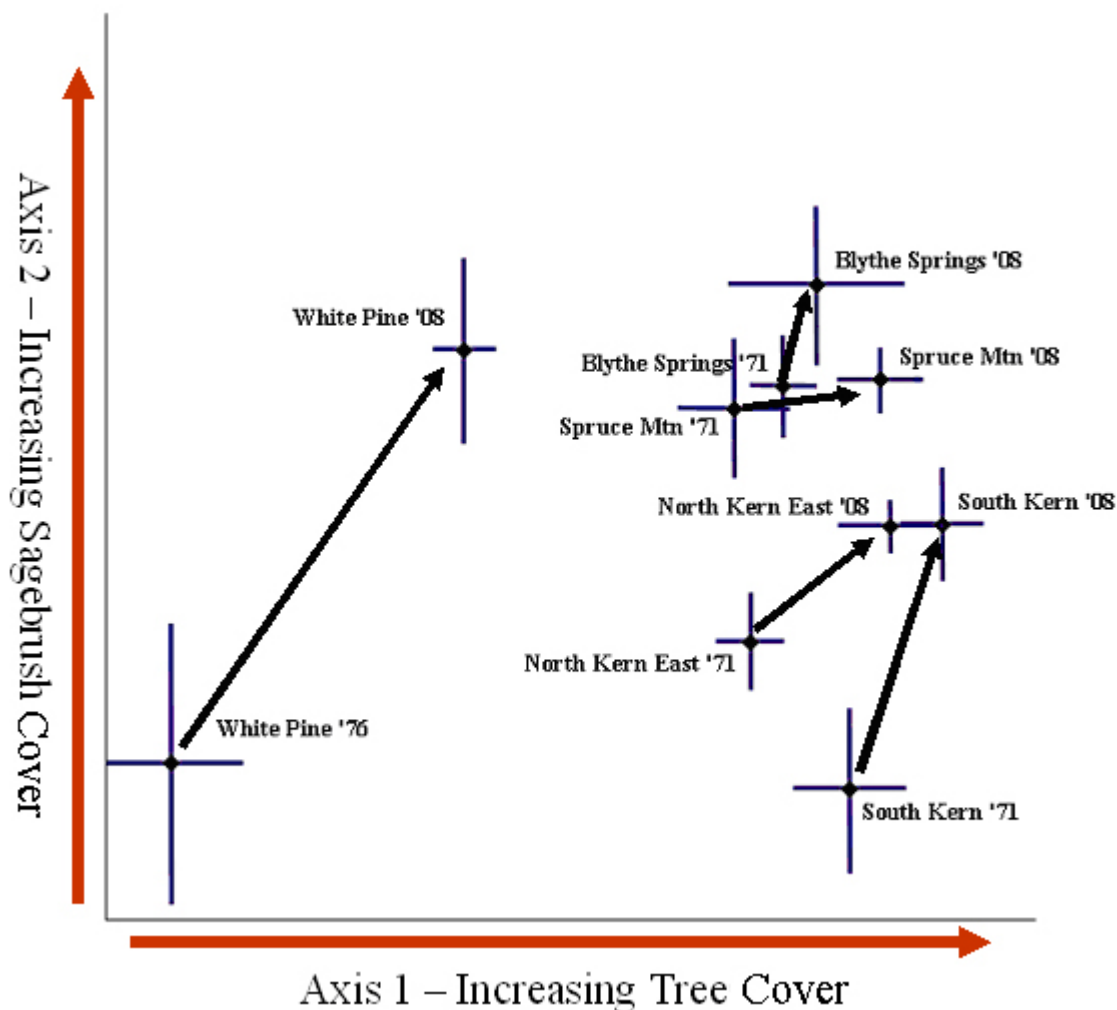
Axis 2 – Increasing Sagebrush Cover

Blythe Springs '08

White Pine '08

Blythe Springs '71

Spruce Mtn '08

Spruce Mtn '71

North Kern East '08

South Kern '08

North Kern East '71

White Pine '76

South Kern '71

Axis 1 – Increasing Tree Cover